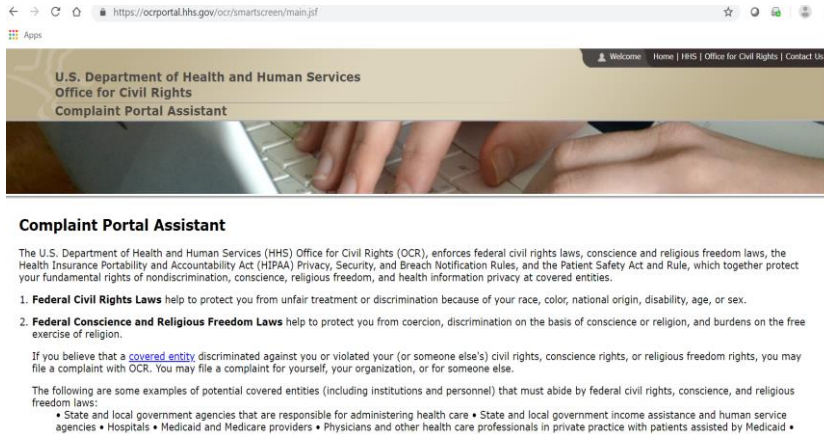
https://ocrportal.hhs.gov/ocr/smartscreen/main.jsf

Apps

Welcome Home | HHS | Office for Civil Rights | Contact Us

U.S. Department of Health and Human Services
Office for Civil Rights
Complaint Portal Assistant

Complaint Portal Assistant

The U.S. Department of Health and Human Services (HHS) Office for Civil Rights (OCR), enforces federal civil rights laws, conscience and religious freedom laws, the Health Insurance Portability and Accountability Act (HIPAA) Privacy, Security, and Breach Notification Rules, and the Patient Safety Act and Rule, which together protect your fundamental rights of nondiscrimination, conscience, religious freedom, and health information privacy at covered entities.

1. **Federal Civil Rights Laws** help to protect you from unfair treatment or discrimination because of your race, color, national origin, disability, age, or sex.

2. **Federal Conscience and Religious Freedom Laws** help to protect you from coercion, discrimination on the basis of conscience or religion, and burdens on the free exercise of religion.

If you believe that a covered entity discriminated against you or violated your (or someone else's) civil rights, conscience rights, or religious freedom rights, you may file a complaint with OCR. You may file a complaint for yourself, your organization, or for someone else.

The following are some examples of potential covered entities (including institutions and personnel) that must abide by federal civil rights, conscience, and religious freedom laws:
• State and local government agencies that are responsible for administering health care • State and local government income assistance and human service agencies • Hospitals • Medicaid and Medicare providers • Physicians and other health care professionals in private practice with patients assisted by Medicaid •